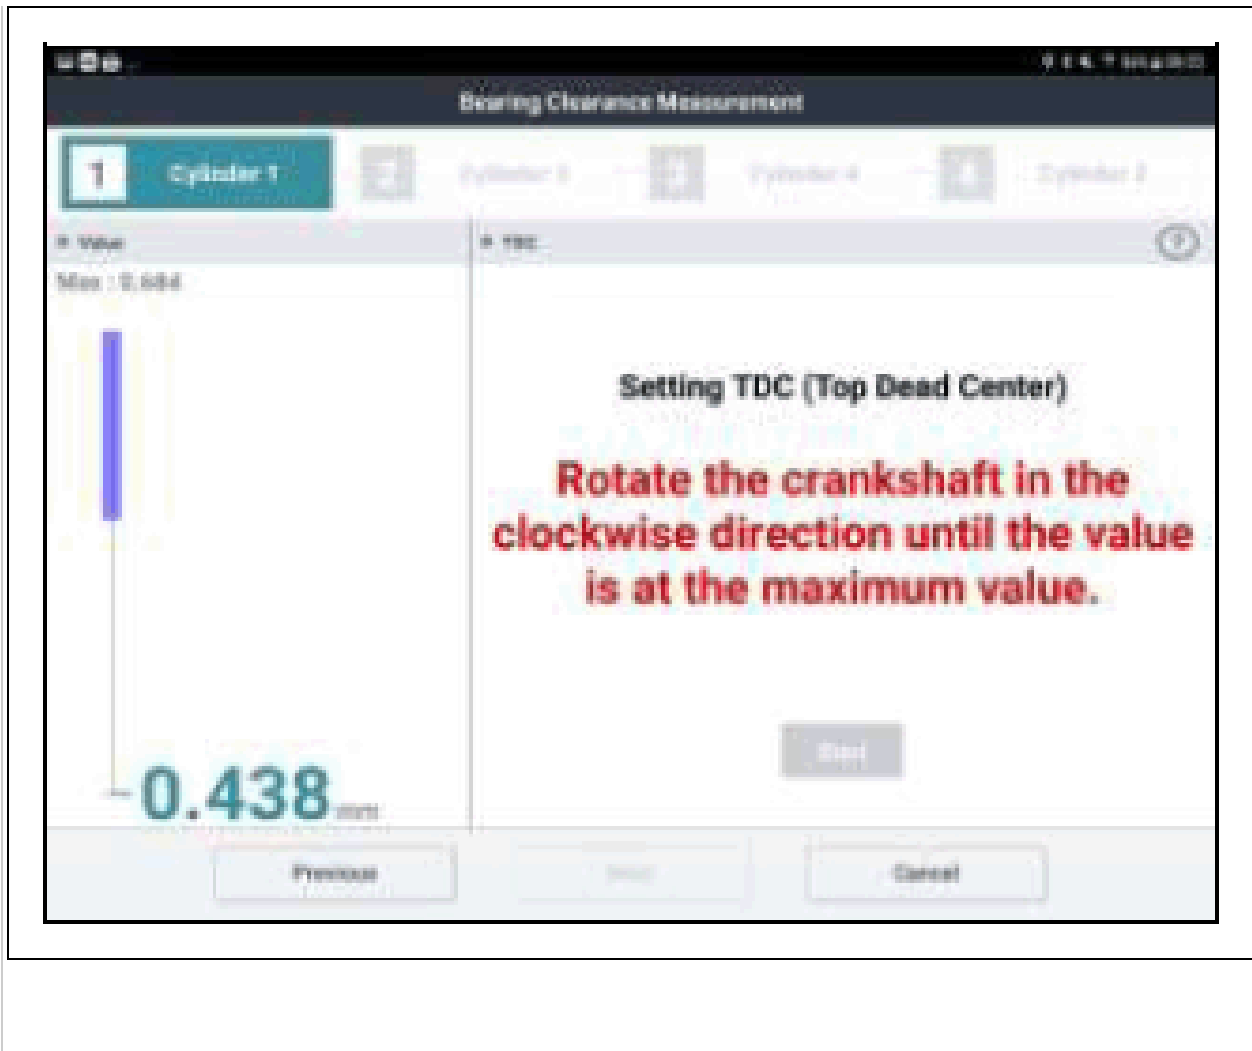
Bearing Clearance Measurement

1 Cylinder 1
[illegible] Cylinder 3
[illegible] Cylinder 4
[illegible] Cylinder 2

Value
Max : 0.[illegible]

TDC

Setting TDC (Top Dead Center)

Rotate the crankshaft in the clockwise direction until the value is at the maximum value.

Start

0.438 mm

Previous
Next
Cancel